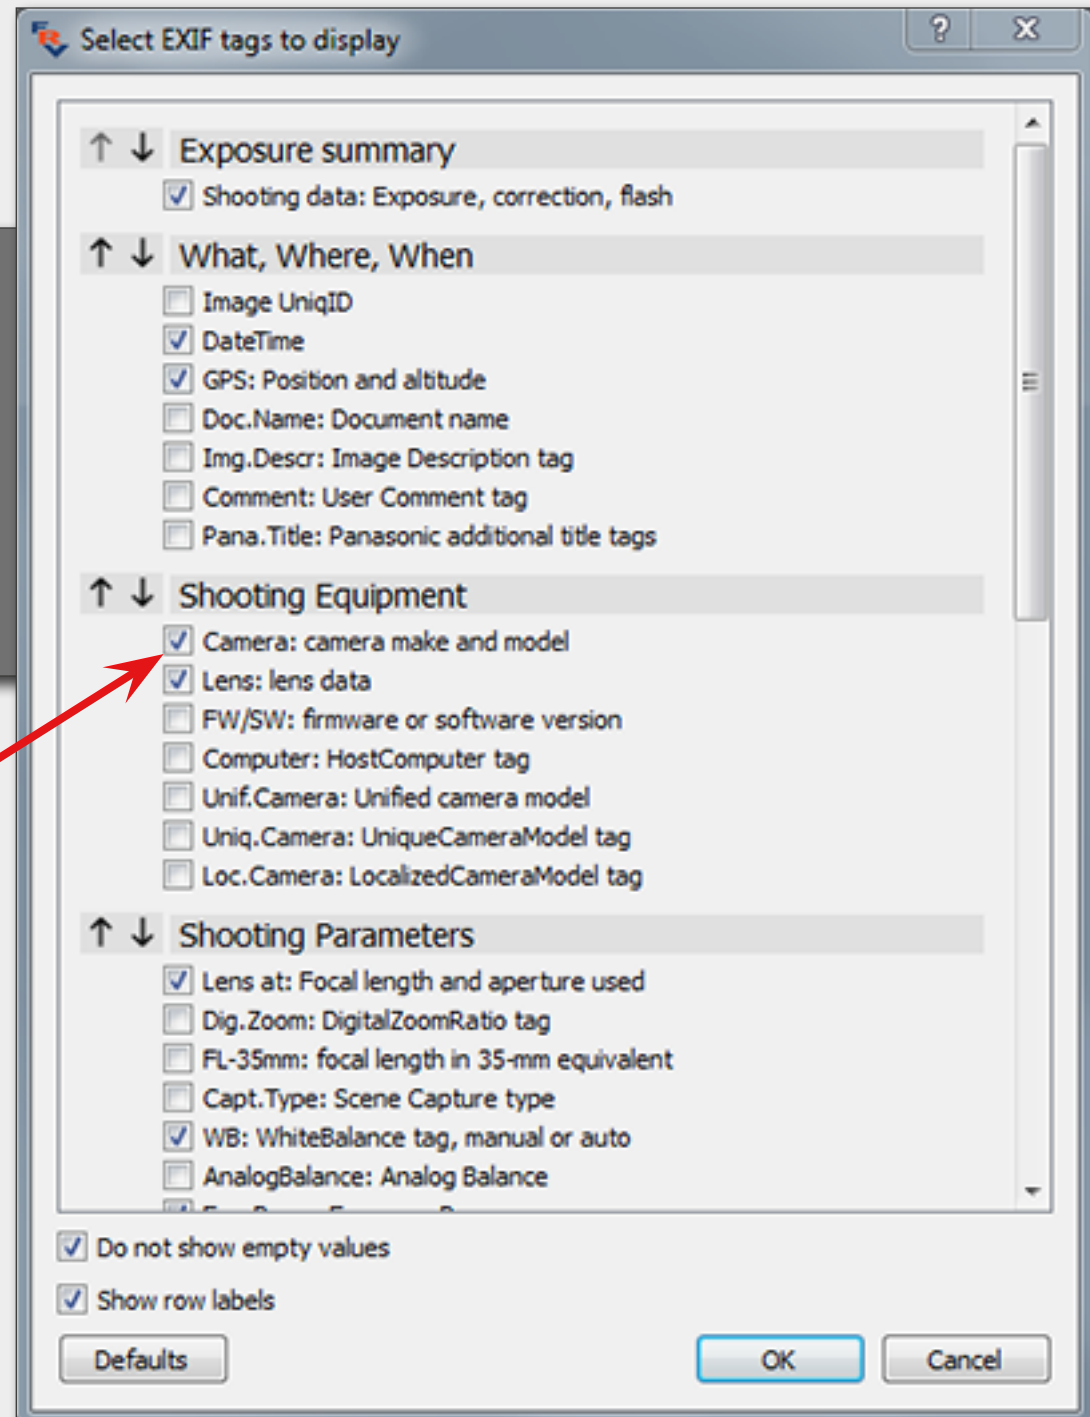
Select EXIF tags to display

? X

↑ ↓ Exposure summary

Shooting data: Exposure, correction, flash

↑ ↓ What, Where, When

Image UniqID
DateTime
GPS: Position and altitude
Doc.Name: Document name
Img.Descr: Image Description tag
Comment: User Comment tag
Pana.Title: Panasonic additional title tags

↑ ↓ Shooting Equipment

Camera: camera make and model
Lens: lens data
FW/SW: firmware or software version
Computer: HostComputer tag
Unif.Camera: Unified camera model
Uniq.Camera: UniqueCameraModel tag
Loc.Camera: LocalizedCameraModel tag

↑ ↓ Shooting Parameters

Lens at: Focal length and aperture used
Dig.Zoom: DigitalZoomRatio tag
FL-35mm: focal length in 35-mm equivalent
Capt.Type: Scene Capture type
WB: WhiteBalance tag, manual or auto
AnalogBalance: Analog Balance
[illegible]

Do not show empty values

Show row labels

Defaults

OK

Cancel